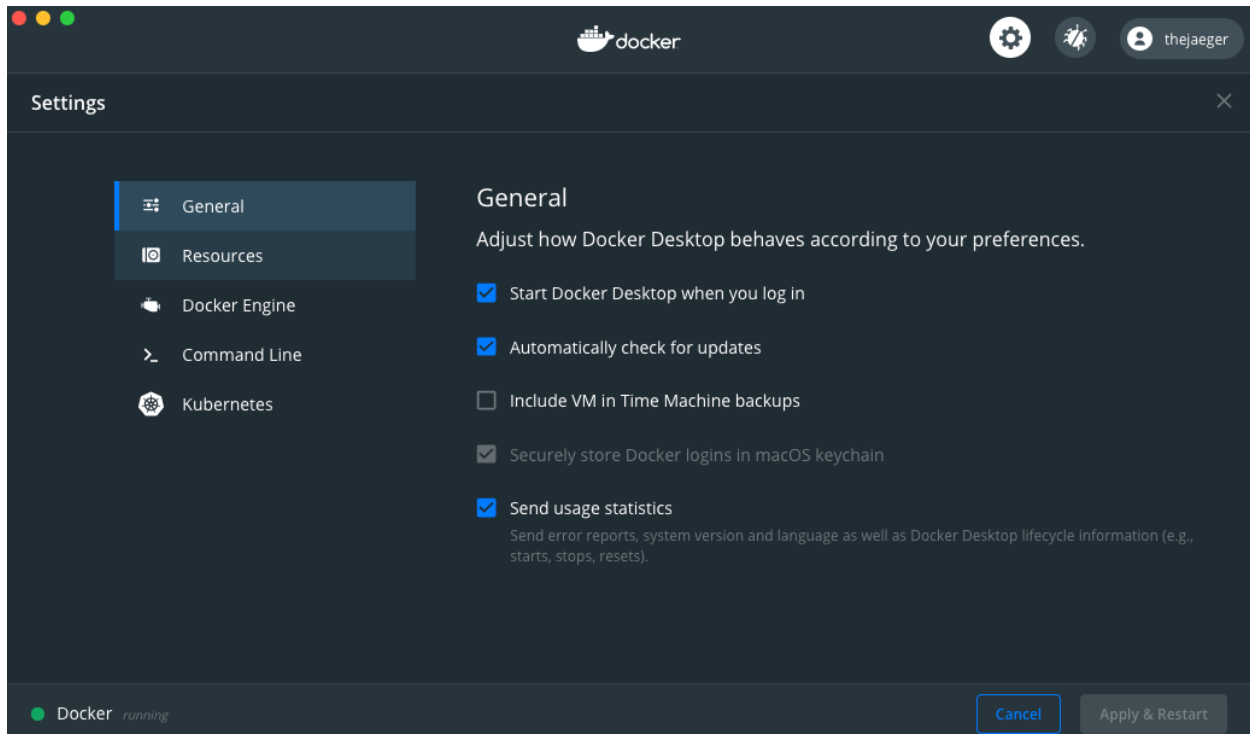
docker

thejaeger

Settings

General

Resources

Docker Engine

Command Line

Kubernetes

General

Adjust how Docker Desktop behaves according to your preferences.

Start Docker Desktop when you log in

Automatically check for updates

Include VM in Time Machine backups

Securely store Docker logins in macOS keychain

Send usage statistics

Send error reports, system version and language as well as Docker Desktop lifecycle information (e.g., starts, stops, resets).

Docker running

Cancel

Apply & Restart